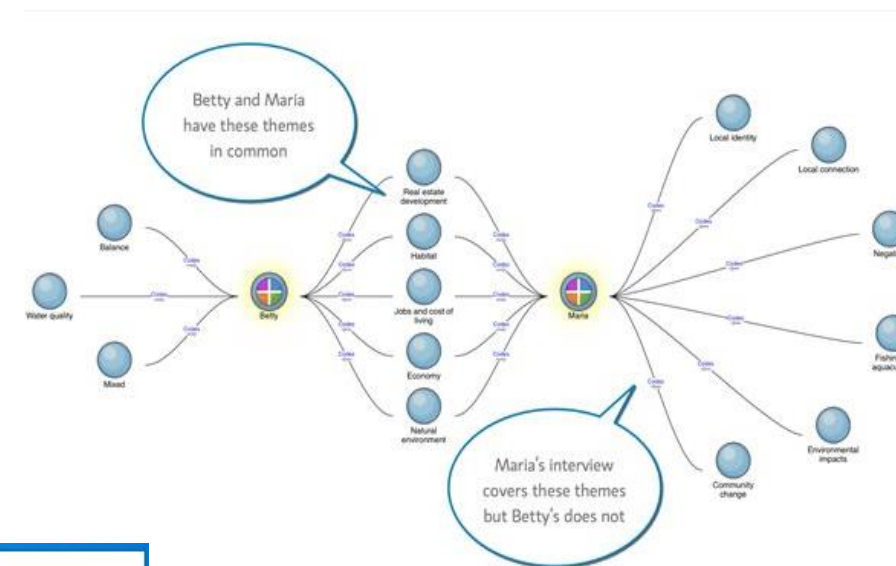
Betty and Maria have these themes in common

Balance

Water quality

Mixed

Betty

Real estate development

Habitat

Jobs and cost of living

Economy

Natural environment

Maria

Local identity

Local connection

Negat

Fishin aquacu

Environmental impacts

Community change

Maria's interview covers these themes but Betty's does not

Codes